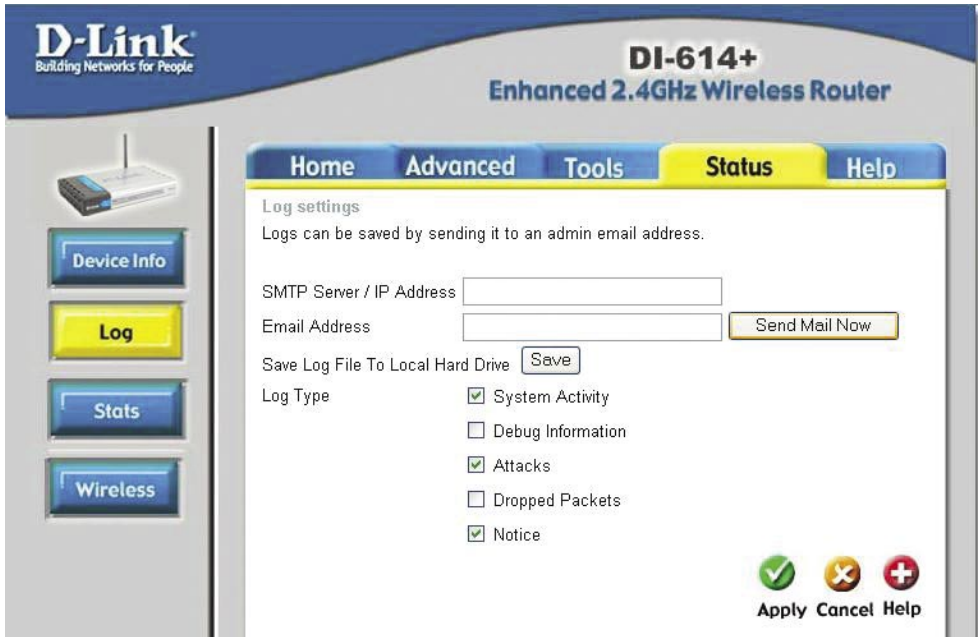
D-Link
Building Networks for People

DI-614+
Enhanced 2.4GHz Wireless Router

Home Advanced Tools Status Help

Device Info
Log
Stats
Wireless

Log settings
Logs can be saved by sending it to an admin email address.

SMTP Server / IP Address
Email Address
Send Mail Now
Save Log File To Local Hard Drive Save
Log Type
System Activity
Debug Information
Attacks
Dropped Packets
Notice

Apply Cancel Help